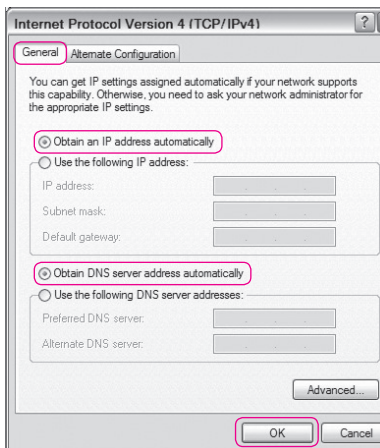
Internet Protocol Version 4 (TCP/IPv4)

?

General

Alternate Configuration

You can get IP settings assigned automatically if your network supports this capability. Otherwise, you need to ask your network administrator for the appropriate IP settings.

Obtain an IP address automatically

Use the following IP address:

IP address:

Subnet mask:

Default gateway:

Obtain DNS server address automatically

Use the following DNS server addresses:

Preferred DNS server:

Alternate DNS server:

Advanced...

OK

Cancel